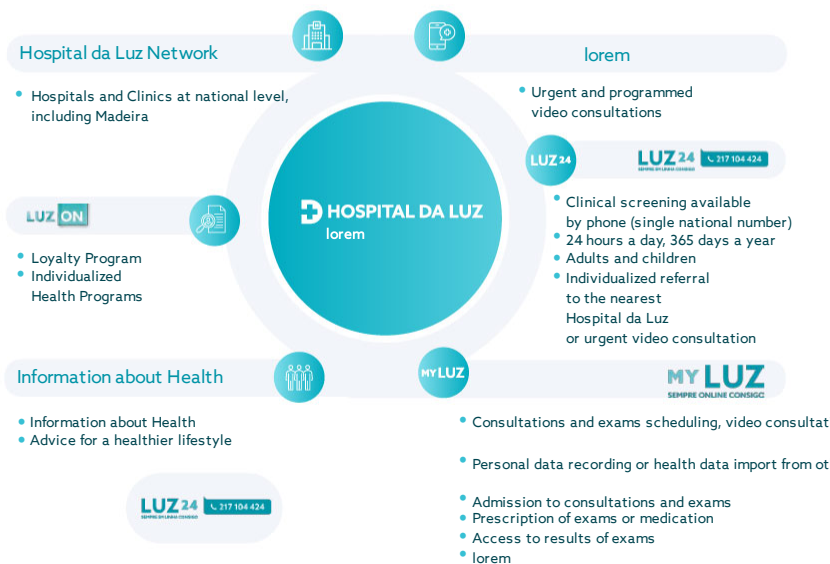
Hospital da Luz Network

• Hospitals and Clinics at national level, including Madeira

lorem

• Urgent and programmed video consultations

LUZ 24

LUZ 24 SEMPRE EM LINHA CONSIGO 217 104 424

• Clinical screening available by phone (single national number)
• 24 hours a day, 365 days a year
• Adults and children
• Individualized referral to the nearest Hospital da Luz or urgent video consultation

HOSPITAL DA LUZ
lorem

LUZ ON

• Loyalty Program
• Individualized Health Programs

Information about Health

• Information about Health
• Advice for a healthier lifestyle

MY LUZ

MY LUZ SEMPRE ONLINE CONSIGO

• Consultations and exams scheduling, video consultat
• Personal data recording or health data import from ot
• Admission to consultations and exams
• Prescription of exams or medication
• Access to results of exams
• lorem

LUZ 24 SEMPRE EM LINHA CONSIGO 217 104 424